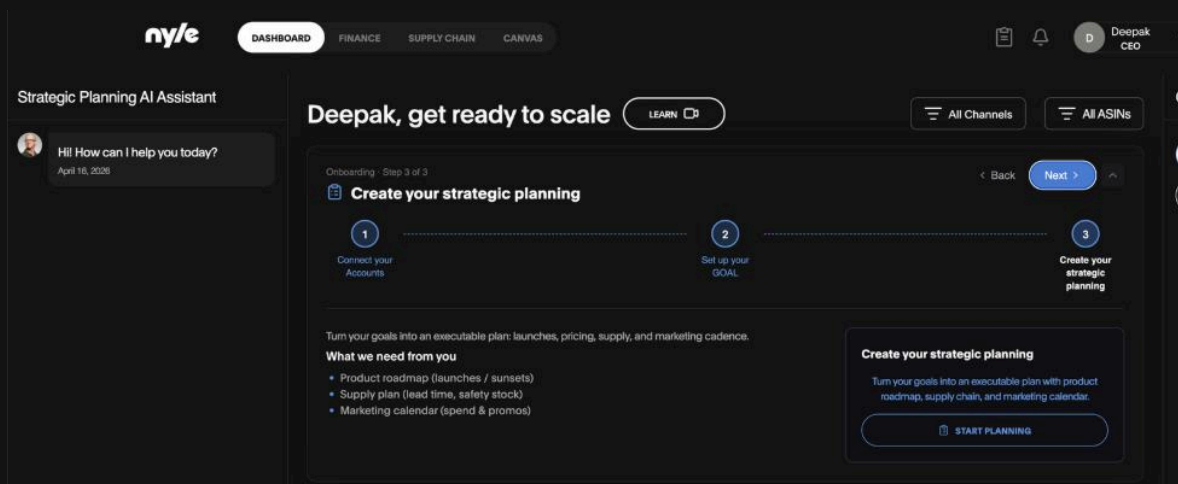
nyle

DASHBOARD FINANCE SUPPLY CHAIN CANVAS

D Deepak CEO

Strategic Planning AI Assistant

Hi! How can I help you today?
April 16, 2026

Deepak, get ready to scale LEARN

All Channels All ASINs

Onboarding · Step 3 of 3

Create your strategic planning

< Back Next >

1 Connect your Accounts

2 Set up your GOAL

3 Create your strategic planning

Turn your goals into an executable plan: launches, pricing, supply, and marketing cadence.

What we need from you

- Product roadmap (launches / sunsets)
- Supply plan (lead time, safety stock)
- Marketing calendar (spend & promos)

Create your strategic planning

Turn your goals into an executable plan with product roadmap, supply chain, and marketing calendar.

START PLANNING